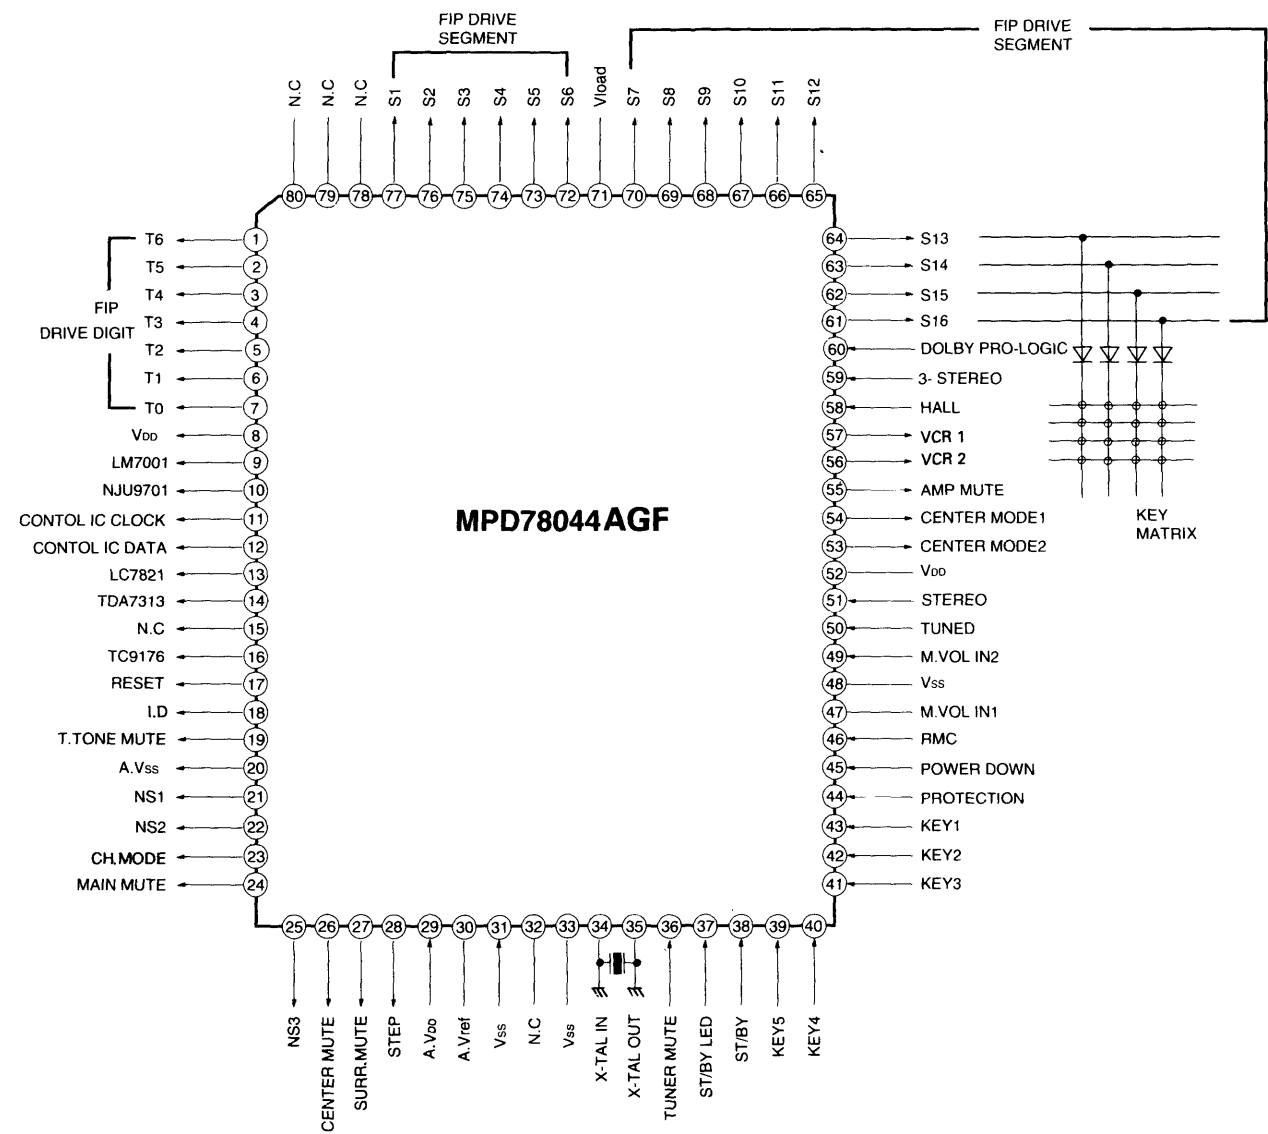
FIP DRIVE SEGMENT

FIP DRIVE SEGMENT

N.C N.C N.C S1 S2 S3 S4 S5 S6 Vload S7 S8 S9 S10 S11 S12

80 79 78 77 76 75 74 73 72 71 70 69 68 67 66 65

FIP DRIVE DIGIT

T6 1
T5 2
T4 3
T3 4
T2 5
T1 6
T0 7
$V_{DD}$ 8
LM7001 9
NJU9701 10
CONTOL IC CLOCK 11
CONTOL IC DATA 12
LC7821 13
TDA7313 14
N.C 15
TC9176 16
RESET 17
I.D 18
T.TONE MUTE 19
A.$V_{SS}$ 20
NS1 21
NS2 22
CH.MODE 23
MAIN MUTE 24

MPD78044AGF

64 S13
63 S14
62 S15
61 S16
60 DOLBY PRO-LOGIC
59 3- STEREO
58 HALL
57 VCR 1
56 VCR 2
55 AMP MUTE
54 CENTER MODE1
53 CENTER MODE2
52 $V_{DD}$
51 STEREO
50 TUNED
49 M.VOL IN2
48 $V_{SS}$
47 M.VOL IN1
46 RMC
45 POWER DOWN
44 PROTECTION
43 KEY1
42 KEY2
41 KEY3

KEY MATRIX

25 26 27 28 29 30 31 32 33 34 35 36 37 38 39 40

NS3 CENTER MUTE SURR.MUTE STEP A.$V_{DD}$ A.Vref $V_{SS}$ N.C $V_{SS}$ X-TAL IN X-TAL OUT TUNER MUTE ST/BY LED ST/BY KEY5 KEY4